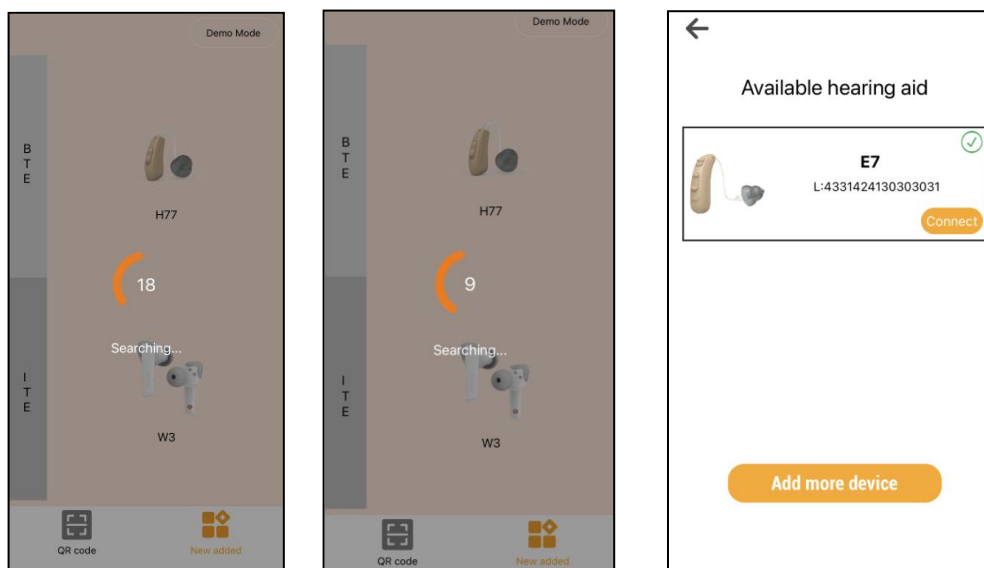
Demo Mode

B
T
E

H77

18

Searching...

I
T
E

W3

QR code

New added

Demo Mode

B
T
E

H77

9

Searching...

I
T
E

W3

QR code

New added

←

Available hearing aid

E7

L:4331424130303031

Connect

Add more device